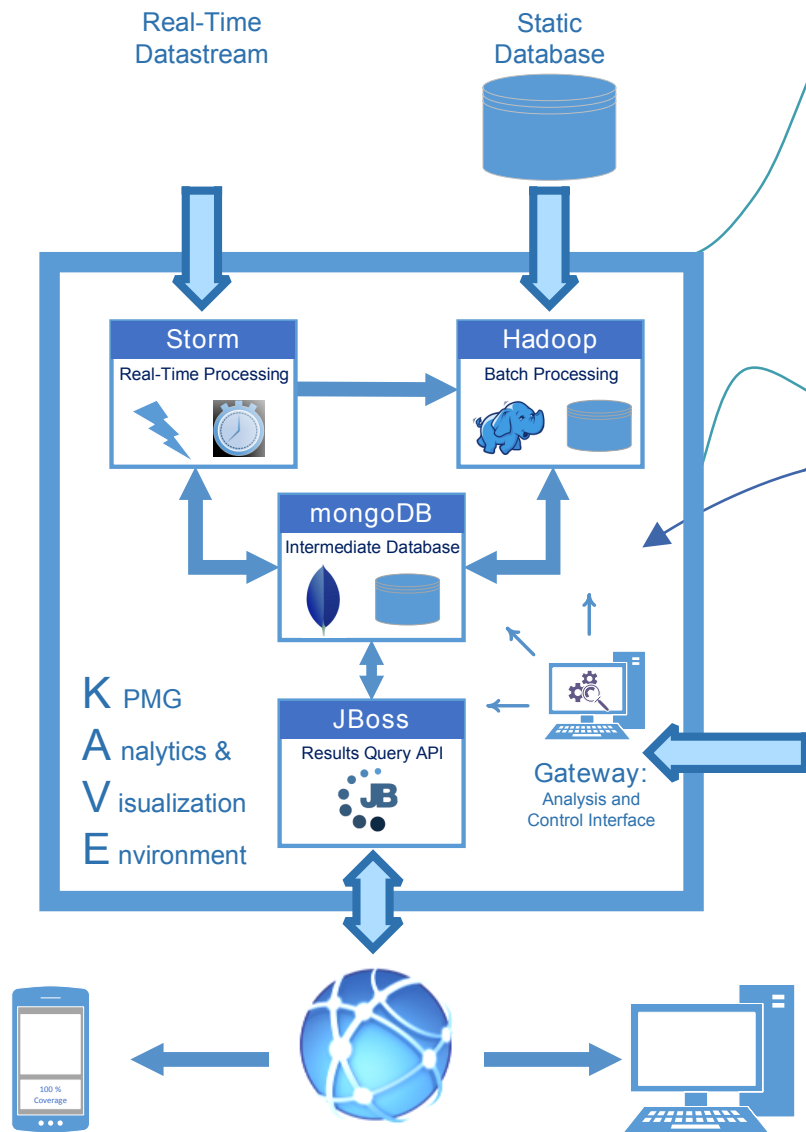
Real-Time Datastream

Static Database

Storm
Real-Time Processing

Hadoop
Batch Processing

mongoDB
Intermediate Database

JBoss
Results Query API

JB

K PMG
A nalytics &
V isualization
E nvironment

Gateway:
Analysis and Control Interface

100 %
Coverage